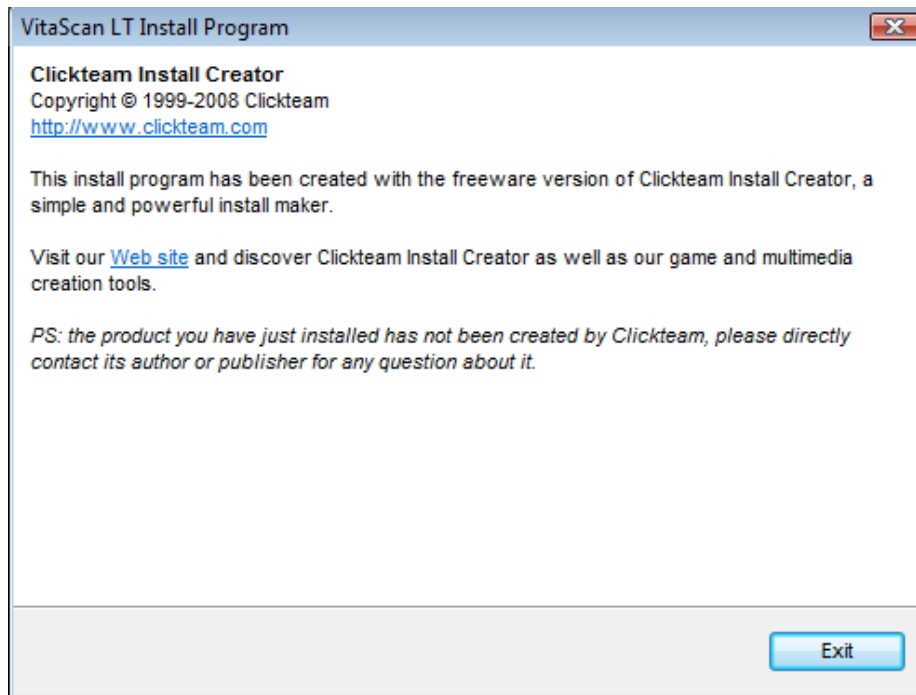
VitaScan LT Install Program

Clickteam Install Creator
Copyright © 1999-2008 Clickteam
http://www.clickteam.com

This install program has been created with the freeware version of Clickteam Install Creator, a simple and powerful install maker.

Visit our Web site and discover Clickteam Install Creator as well as our game and multimedia creation tools.

PS: the product you have just installed has not been created by Clickteam, please directly contact its author or publisher for any question about it.

Exit